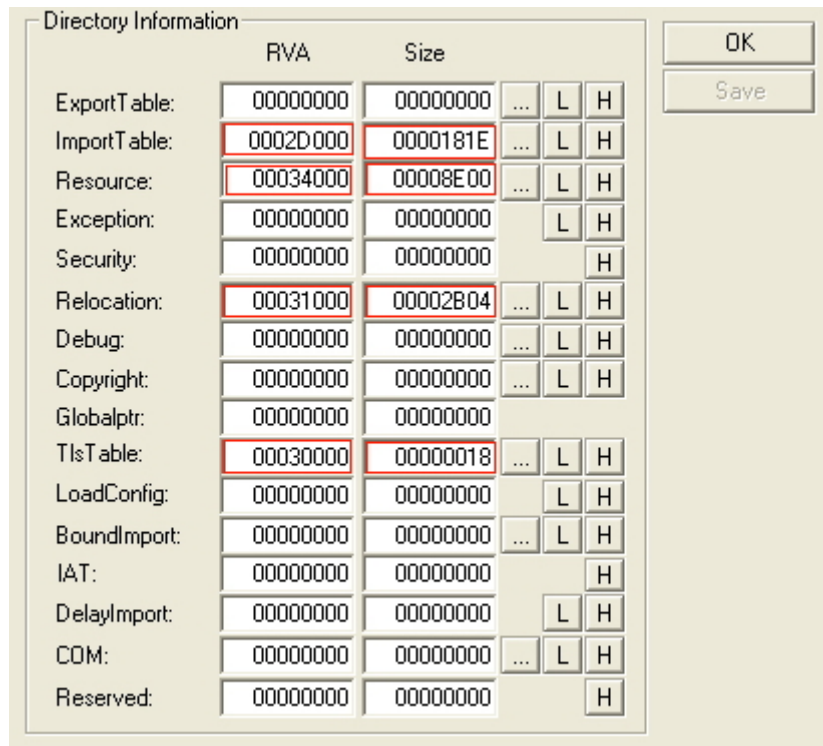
Directory Information

| | RVA | Size | | | |
|---|---|---|---|---|---|
| ExportTable: | 00000000 | 00000000 | ... | L | H |
| ImportTable: | 0002D000 | 0000181E | ... | L | H |
| Resource: | 00034000 | 00008E00 | ... | L | H |
| Exception: | 00000000 | 00000000 | | L | H |
| Security: | 00000000 | 00000000 | | | H |
| Relocation: | 00031000 | 00002B04 | ... | L | H |
| Debug: | 00000000 | 00000000 | ... | L | H |
| Copyright: | 00000000 | 00000000 | ... | L | H |
| Globalptr: | 00000000 | 00000000 | | | |
| TlsTable: | 00030000 | 00000018 | ... | L | H |
| LoadConfig: | 00000000 | 00000000 | | L | H |
| BoundImport: | 00000000 | 00000000 | ... | L | H |
| IAT: | 00000000 | 00000000 | | | H |
| DelayImport: | 00000000 | 00000000 | | L | H |
| COM: | 00000000 | 00000000 | ... | L | H |
| Reserved: | 00000000 | 00000000 | | | H |

OK

Save